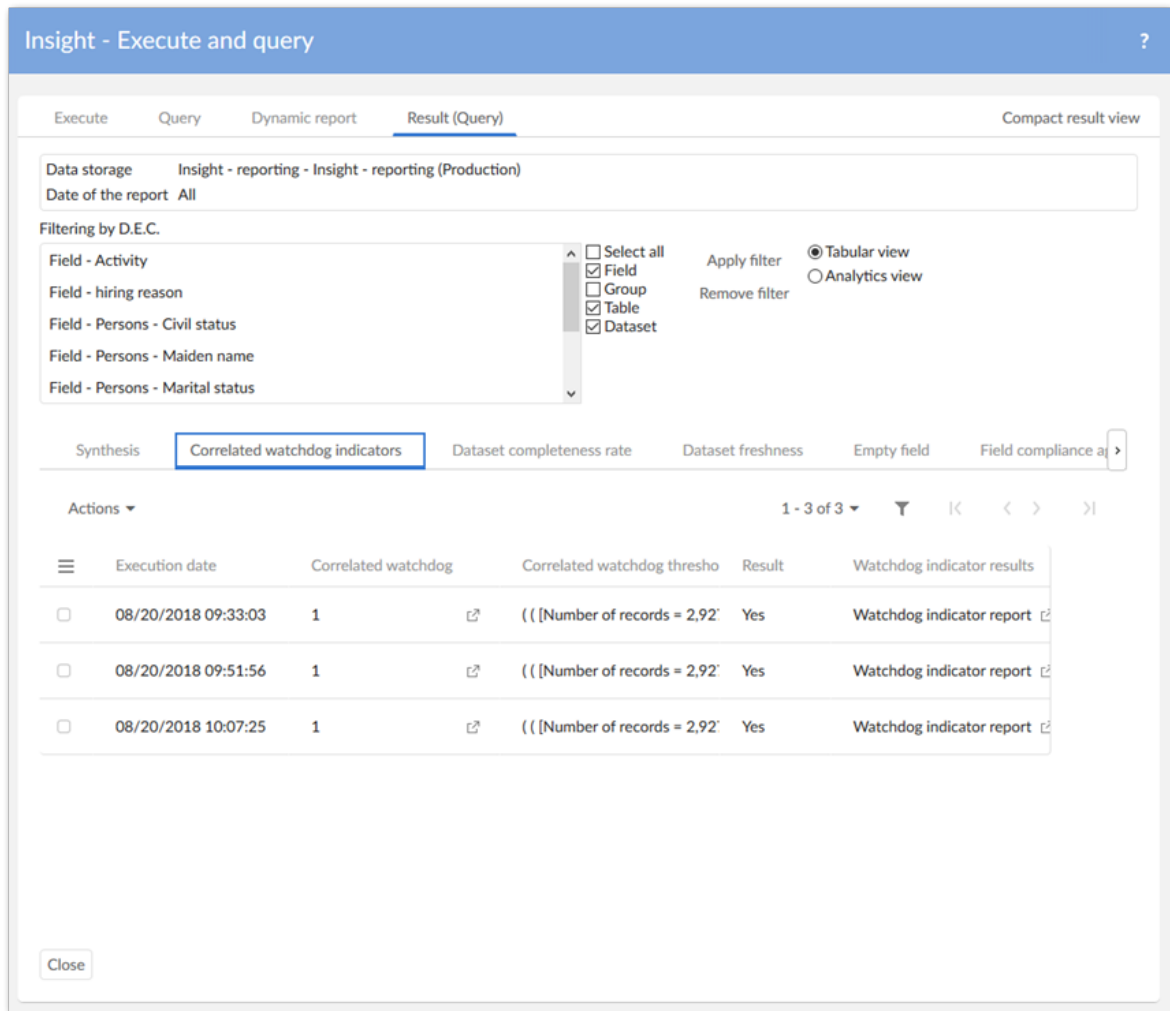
Insight - Execute and query ?

Execute Query Dynamic report Result (Query) Compact result view

Data storage Insight - reporting - Insight - reporting (Production)
Date of the report All

Filtering by D.E.C.

Field - Activity
Field - hiring reason
Field - Persons - Civil status
Field - Persons - Maiden name
Field - Persons - Marital status

Select all
Field
Group
Table
Dataset

Apply filter
Remove filter

Tabular view
Analytics view

Synthesis Correlated watchdog indicators Dataset completeness rate Dataset freshness Empty field Field compliance a

Actions

1 - 3 of 3

| Execution date | Correlated watchdog | Correlated watchdog thresho | Result | Watchdog indicator results |
|---|---|---|---|---|
| 08/20/2018 09:33:03 | 1 | ( ( [Number of records = 2,92 | Yes | Watchdog indicator report |
| 08/20/2018 09:51:56 | 1 | ( ( [Number of records = 2,92 | Yes | Watchdog indicator report |
| 08/20/2018 10:07:25 | 1 | ( ( [Number of records = 2,92 | Yes | Watchdog indicator report |

Close